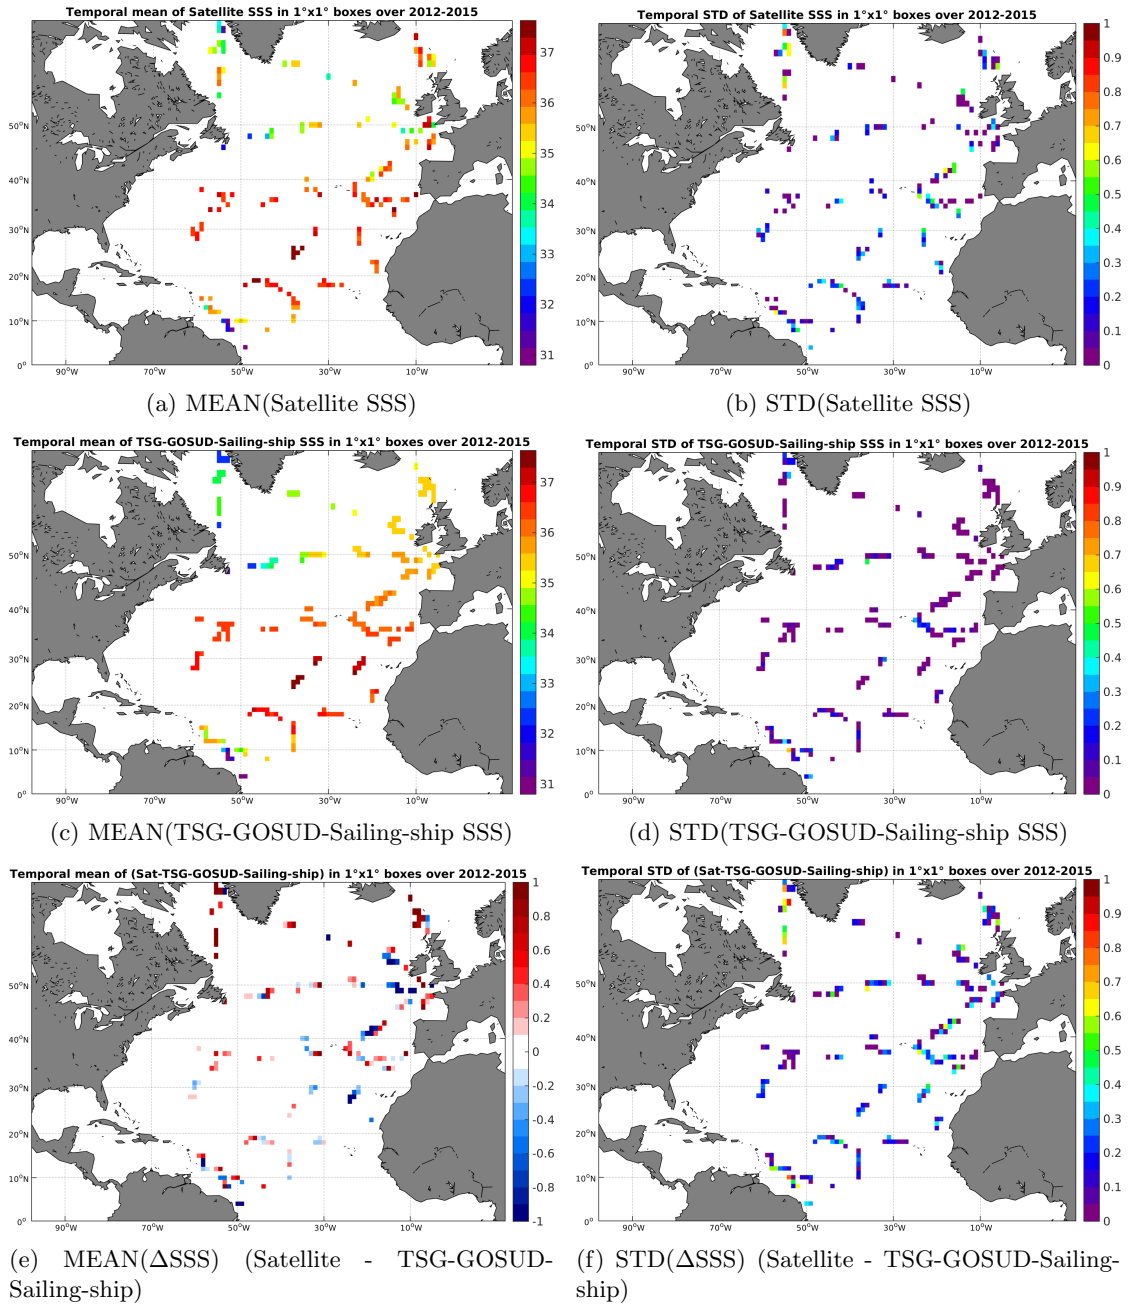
Temporal mean of Satellite SSS in 1°x1° boxes over 2012-2015

37
36
35
34
33
32
31

50°N
40°N
30°N
20°N
10°N
0°
90°W 70°W 50°W 30°W 10°W

(a) MEAN(Satellite SSS)

Temporal STD of Satellite SSS in 1°x1° boxes over 2012-2015

1
0.9
0.8
0.7
0.6
0.5
0.4
0.3
0.2
0.1
0

50°N
40°N
30°N
20°N
10°N
0°
90°W 70°W 50°W 30°W 10°W

(b) STD(Satellite SSS)

Temporal mean of TSG-GOSUD-Sailing-ship SSS in 1°x1° boxes over 2012-2015

37
36
35
34
33
32
31

50°N
40°N
30°N
20°N
10°N
0°
90°W 70°W 50°W 30°W 10°W

(c) MEAN(TSG-GOSUD-Sailing-ship SSS)

Temporal STD of TSG-GOSUD-Sailing-ship SSS in 1°x1° boxes over 2012-2015

1
0.9
0.8
0.7
0.6
0.5
0.4
0.3
0.2
0.1
0

50°N
40°N
30°N
20°N
10°N
0°
90°W 70°W 50°W 30°W 10°W

(d) STD(TSG-GOSUD-Sailing-ship SSS)

Temporal mean of (Sat-TSG-GOSUD-Sailing-ship) in 1°x1° boxes over 2012-2015

1
0.8
0.6
0.4
0.2
0
-0.2
-0.4
-0.6
-0.8
-1

50°N
40°N
30°N
20°N
10°N
0°
90°W 70°W 50°W 30°W 10°W

(e) MEAN(ΔSSS) (Satellite - TSG-GOSUD-Sailing-ship)

Temporal STD of (Sat-TSG-GOSUD-Sailing-ship) in 1°x1° boxes over 2012-2015

1
0.9
0.8
0.7
0.6
0.5
0.4
0.3
0.2
0.1
0

50°N
40°N
30°N
20°N
10°N
0°
90°W 70°W 50°W 30°W 10°W

(f) STD(ΔSSS) (Satellite - TSG-GOSUD-Sailing-ship)